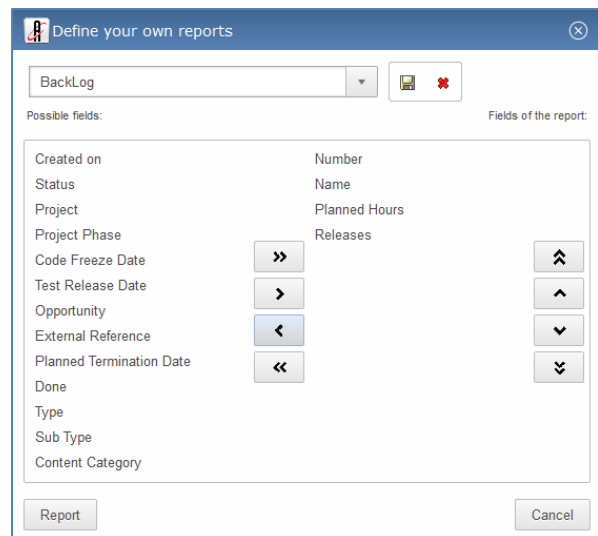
Define your own reports

BackLog

Possible fields:

Fields of the report:

Created on
Status
Project
Project Phase
Code Freeze Date
Test Release Date
Opportunity
External Reference
Planned Termination Date
Done
Type
Sub Type
Content Category

»
›
‹
«

Number
Name
Planned Hours
Releases

Report

Cancel